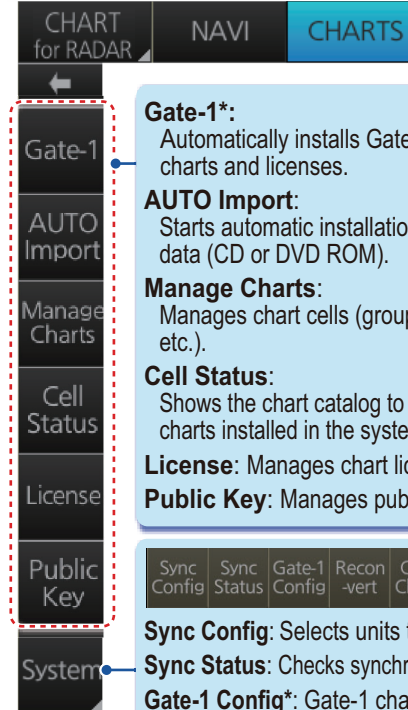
CHART for RADAR

NAVI

CHARTS

Gate-1

AUTO Import

Manage Charts

Cell Status

License

Public Key

System

**Gate-1\*:**
Automatically installs Gate
charts and licenses.

**AUTO Import**:
Starts automatic installatio
data (CD or DVD ROM).

**Manage Charts**:
Manages chart cells (group
etc.).

**Cell Status**:
Shows the chart catalog to
charts installed in the syste

**License**: Manages chart li

**Public Key**: Manages pub

Sync Config | Sync Status | Gate-1 Config | Recon -vert | C C

**Sync Config**: Selects units f

**Sync Status**: Checks synchr

**Gate-1 Config\***: Gate-1 cha